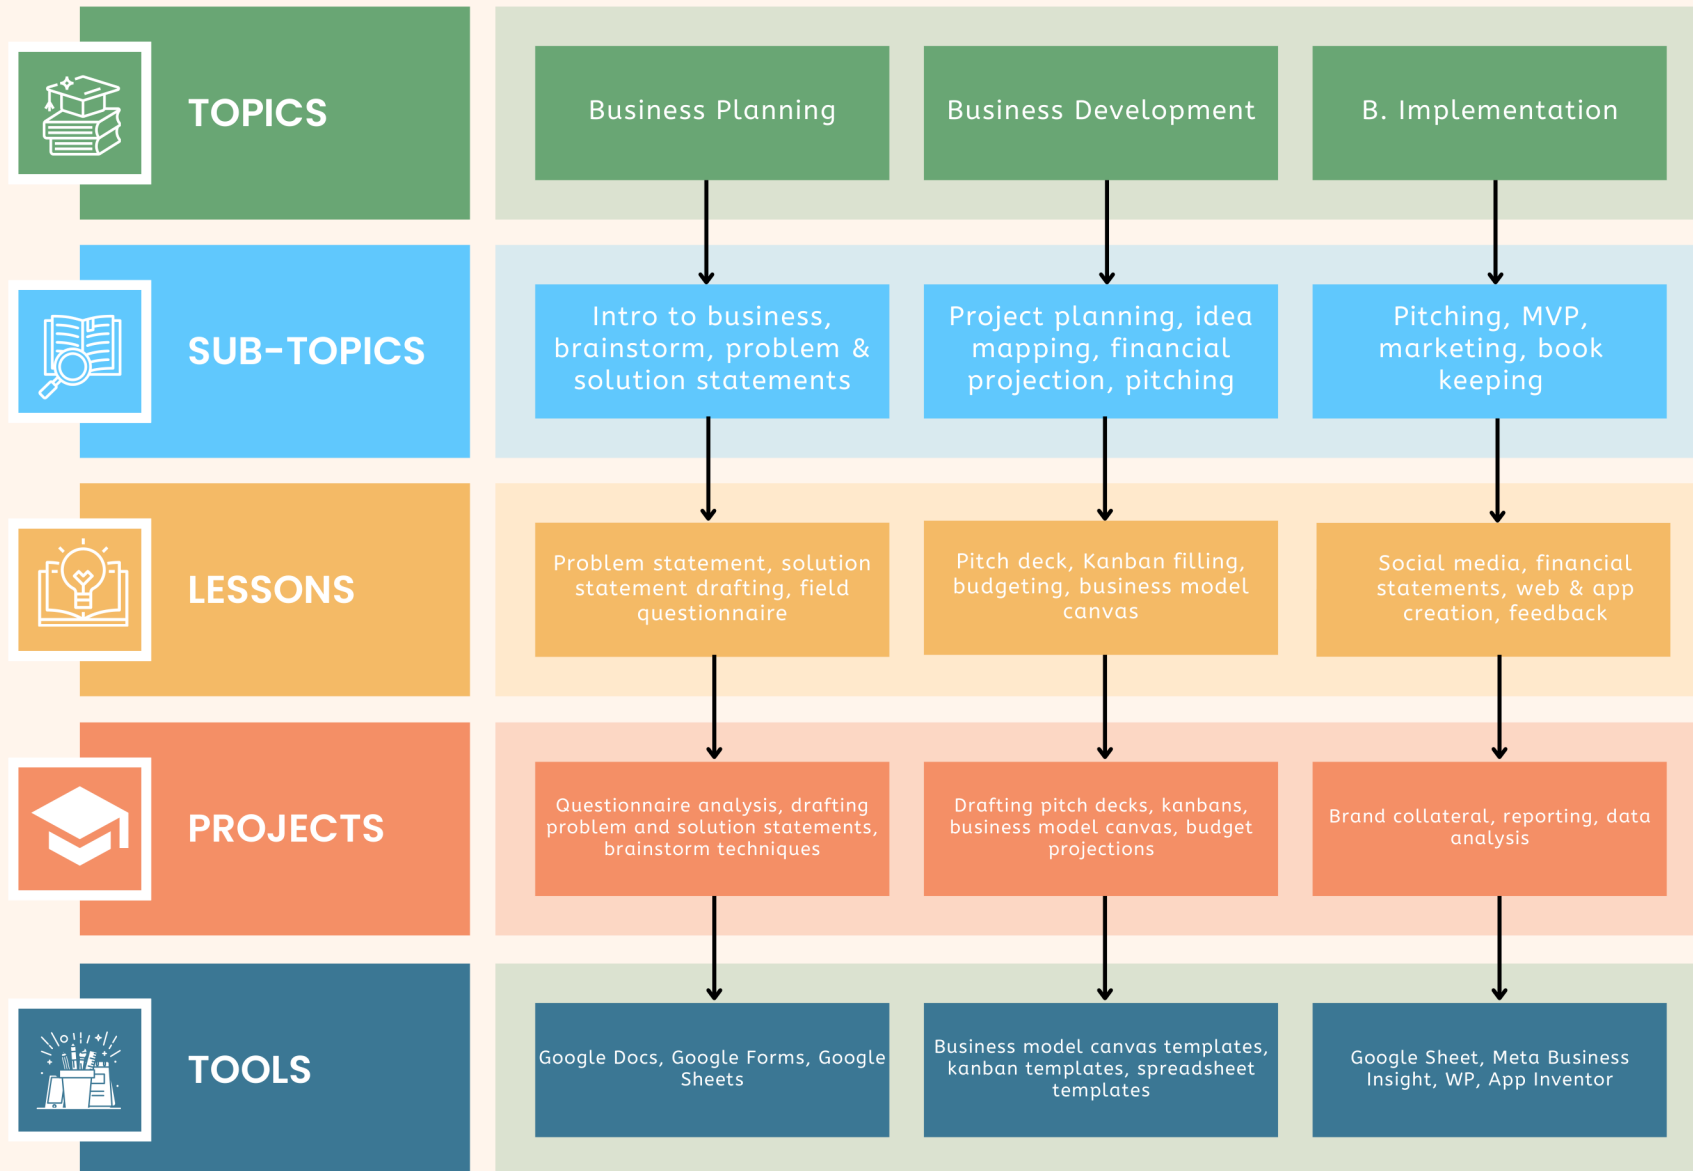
TOPICS

Business Planning

Business Development

B. Implementation

SUB-TOPICS

Intro to business, brainstorm, problem & solution statements

Project planning, idea mapping, financial projection, pitching

Pitching, MVP, marketing, book keeping

LESSONS

Problem statement, solution statement drafting, field questionnaire

Pitch deck, Kanban filling, budgeting, business model canvas

Social media, financial statements, web & app creation, feedback

PROJECTS

Questionnaire analysis, drafting problem and solution statements, brainstorm techniques

Drafting pitch decks, kanbans, business model canvas, budget projections

Brand collateral, reporting, data analysis

TOOLS

Google Docs, Google Forms, Google Sheets

Business model canvas templates, kanban templates, spreadsheet templates

Google Sheet, Meta Business Insight, WP, App Inventor